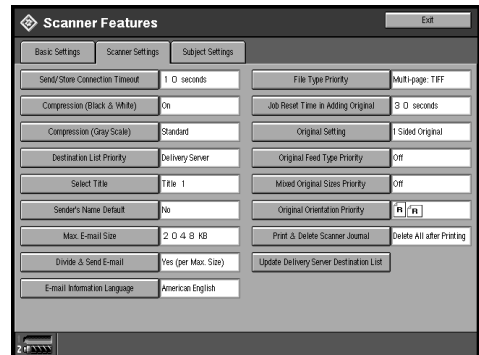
Scanner Features

Exit

Basic Settings | Scanner Settings | Subject Settings

Send/Store Connection Timeout | 1 0 seconds
Compression (Black & White) | On
Compression (Gray Scale) | Standard
Destination List Priority | Delivery Server
Select Title | Title 1
Sender's Name Default | No
Max. E-mail Size | 2 0 4 8 KB
Divide & Send E-mail | Yes (per Max. Size)
E-mail Information Language | American English

File Type Priority | Multi-page: TIFF
Job Reset Time in Adding Original | 3 0 seconds
Original Setting | 1 Sided Original
Original Feed Type Priority | Off
Mixed Original Sizes Priority | Off
Original Orientation Priority | R R
Print & Delete Scanner Journal | Delete All after Printing
Update Delivery Server Destination List

2